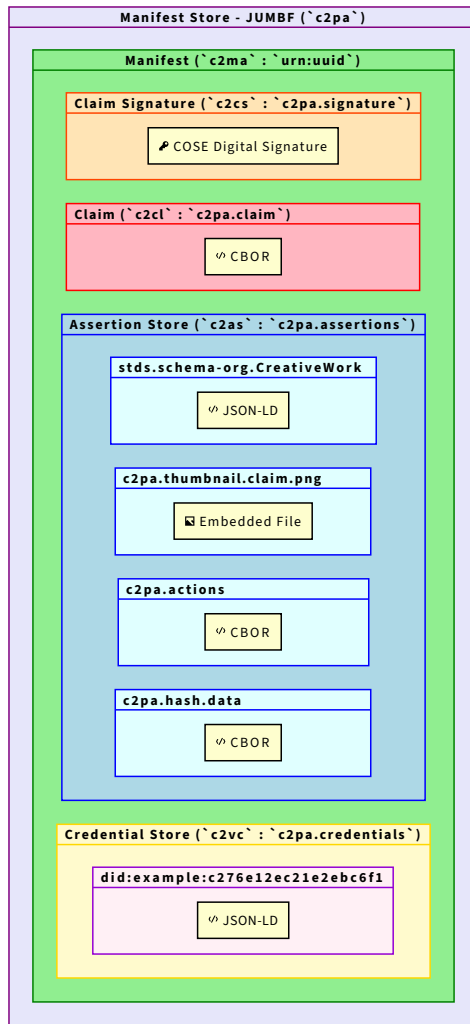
Manifest Store - JUMBF (`c2pa`)

Manifest (`c2ma` : `urn:uuid`)

Claim Signature (`c2cs` : `c2pa.signature`)

COSE Digital Signature

Claim (`c2cl` : `c2pa.claim`)

CBOR

Assertion Store (`c2as` : `c2pa.assertions`)

stds.schema-org.CreativeWork

JSON-LD

c2pa.thumbnail.claim.png

Embedded File

c2pa.actions

CBOR

c2pa.hash.data

CBOR

Credential Store (`c2vc` : `c2pa.credentials`)

did:example:c276e12ec21e2ebc6f1

JSON-LD